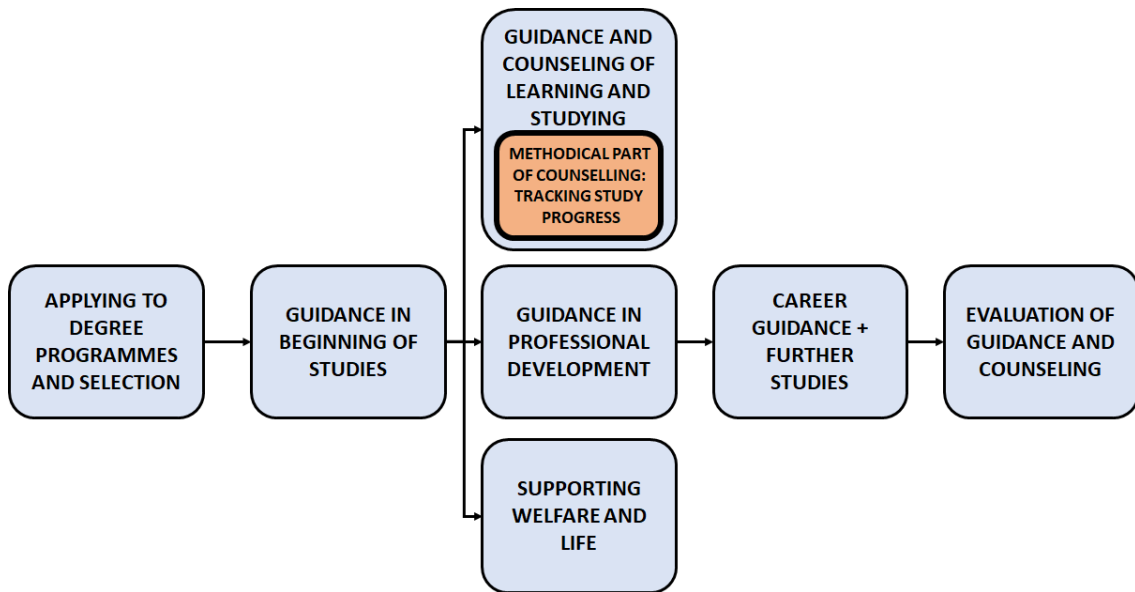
APPLYING TO DEGREE PROGRAMMES AND SELECTION

GUIDANCE IN BEGINNING OF STUDIES

GUIDANCE AND COUNSELING OF LEARNING AND STUDYING

METHODICAL PART OF COUNSELLING: TRACKING STUDY PROGRESS

GUIDANCE IN PROFESSIONAL DEVELOPMENT

SUPPORTING WELFARE AND LIFE

CAREER GUIDANCE + FURTHER STUDIES

EVALUATION OF GUIDANCE AND COUNSELING